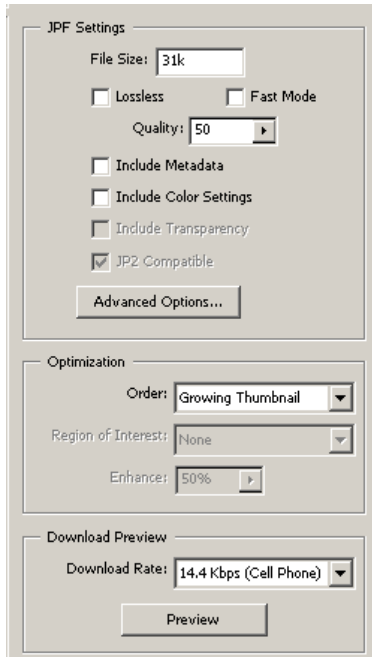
JPF Settings

File Size: 31k

Lossless

Fast Mode

Quality: 50

Include Metadata

Include Color Settings

Include Transparency

JP2 Compatible

Advanced Options...

Optimization

Order: Growing Thumbnail

Region of Interest: None

Enhance: 50%

Download Preview

Download Rate: 14.4 Kbps (Cell Phone)

Preview